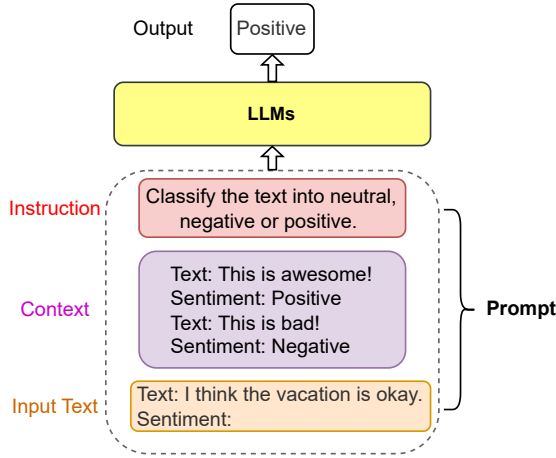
Output
Positive

LLMs

Instruction
Classify the text into neutral, negative or positive.

Context
Text: This is awesome!
Sentiment: Positive
Text: This is bad!
Sentiment: Negative

Input Text
Text: I think the vacation is okay.
Sentiment:

Prompt